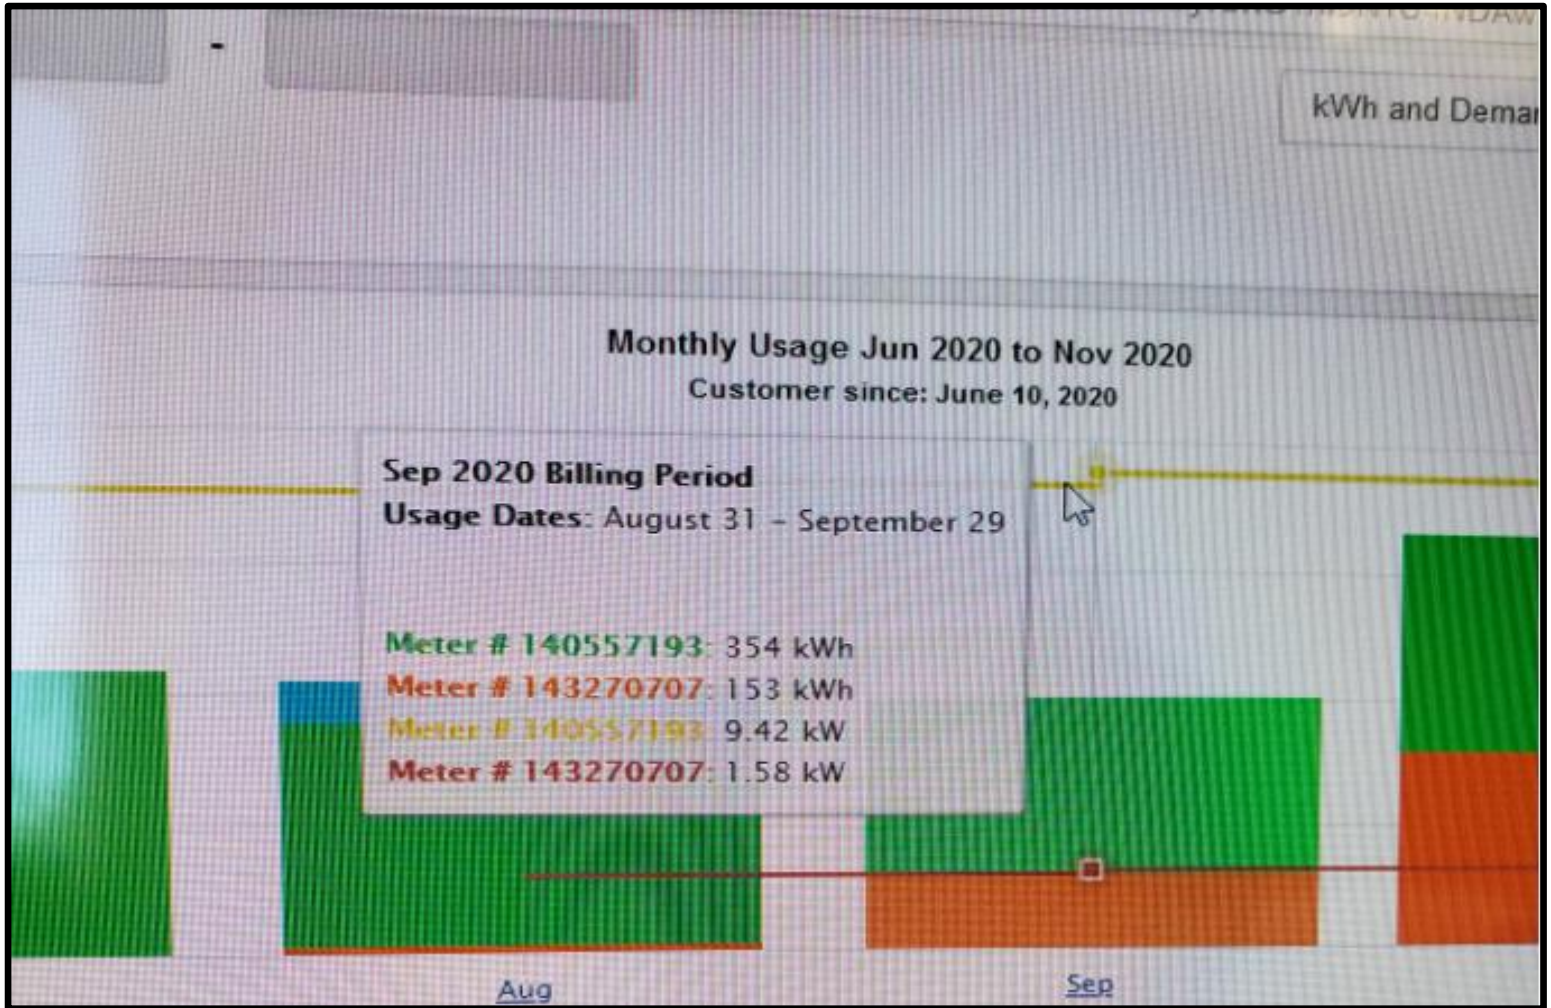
kWh and Demar

Monthly Usage Jun 2020 to Nov 2020
Customer since: June 10, 2020

Sep 2020 Billing Period
Usage Dates: August 31 – September 29

Meter # 140557193: 354 kWh
Meter # 143270707: 153 kWh
Meter # 140557193: 9.42 kW
Meter # 143270707: 1.58 kW

Aug
Sep